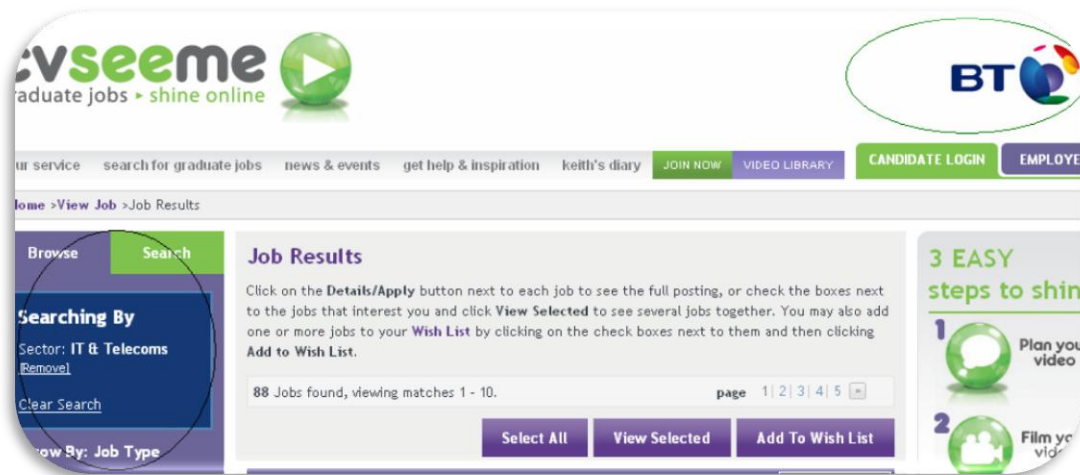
cvseeme
raduate jobs ▸ shine online

BT

ur service search for graduate jobs news & events get help & inspiration keith's diary JOIN NOW VIDEO LIBRARY CANDIDATE LOGIN EMPLOYE

ome >View Job >Job Results

Browse Search

Searching By

Sector: IT & Telecoms
[Remove]

Clear Search

rrow By: Job Type

Job Results

Click on the Details/Apply button next to each job to see the full posting, or check the boxes next to the jobs that interest you and click View Selected to see several jobs together. You may also add one or more jobs to your Wish List by clicking on the check boxes next to them and then clicking Add to Wish List.

88 Jobs found, viewing matches 1 - 10.

page 1 | 2 | 3 | 4 | 5 »

Select All View Selected Add To Wish List

3 EASY steps to shin

1 Plan you video

2 Film yo vid